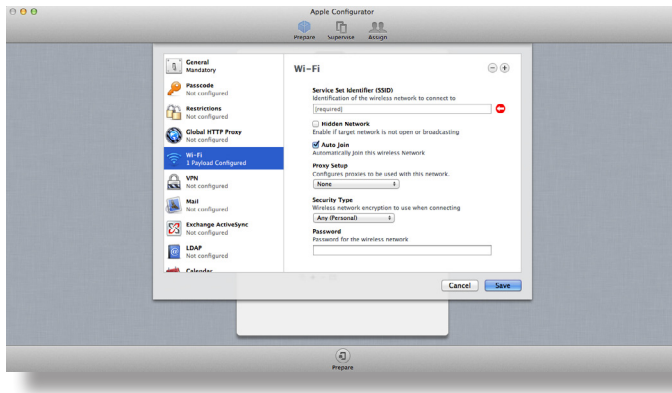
Apple Configurator

Prepare Supervise Assign

General
Mandatory

Passcode
Not configured

Restrictions
Not configured

Global HTTP Proxy
Not configured

Wi-Fi
1 Payload Configured

VPN
Not configured

Mail
Not configured

Exchange ActiveSync
Not configured

LDAP
Not configured

Calendar

Wi-Fi

Service Set Identifier (SSID)
Identification of the wireless network to connect to

[required]

Hidden Network
Enable if target network is not open or broadcasting

Auto Join
Automatically join this wireless Network

Proxy Setup
Configures proxies to be used with this network.

None

Security Type
Wireless network encryption to use when connecting

Any (Personal)

Password
Password for the wireless network

Cancel Save

Prepare